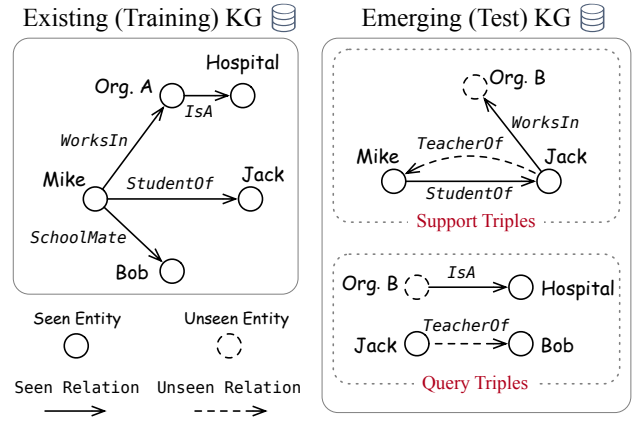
Existing (Training) KG

Org. A
Hospital
IsA
WorksIn
Mike
StudentOf
Jack
SchoolMate
Bob

Emerging (Test) KG

Org. B
WorksIn
TeacherOf
Mike
Jack
StudentOf
Support Triples

Org. B
IsA
Hospital
TeacherOf
Jack
Bob
Query Triples

Seen Entity
Unseen Entity
Seen Relation
Unseen Relation